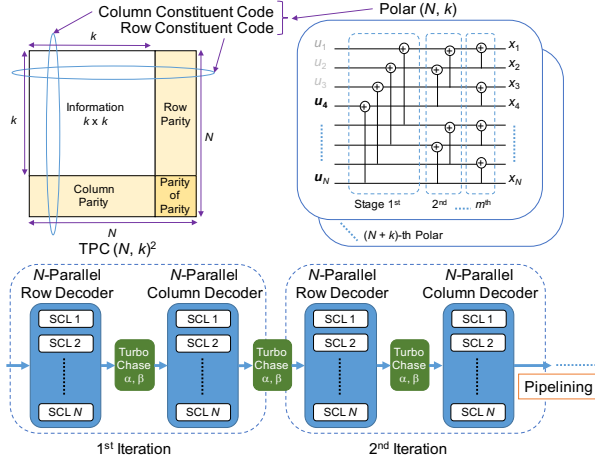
Column Constituent Code
Row Constituent Code

Polar $(N, k)$

$k$

$k$

Information
$k \times k$

Row Parity

$N$

Column Parity

Parity of Parity

$N$

TPC $(N, k)^2$

$u_1$
$u_2$
$u_3$
$u_4$
$u_N$

$x_1$
$x_2$
$x_3$
$x_4$
$x_N$

Stage $1^{st}$

$2^{nd}$

$m^{th}$

$(N + k)$-th Polar

$N$-Parallel Row Decoder

$N$-Parallel Column Decoder

$N$-Parallel Row Decoder

$N$-Parallel Column Decoder

SCL 1
SCL 2
SCL $N$

Turbo Chase $\alpha, \beta$

SCL 1
SCL 2
SCL $N$

Turbo Chase $\alpha, \beta$

SCL 1
SCL 2
SCL $N$

Turbo Chase $\alpha, \beta$

SCL 1
SCL 2
SCL $N$

Pipelining

$1^{st}$ Iteration

$2^{nd}$ Iteration